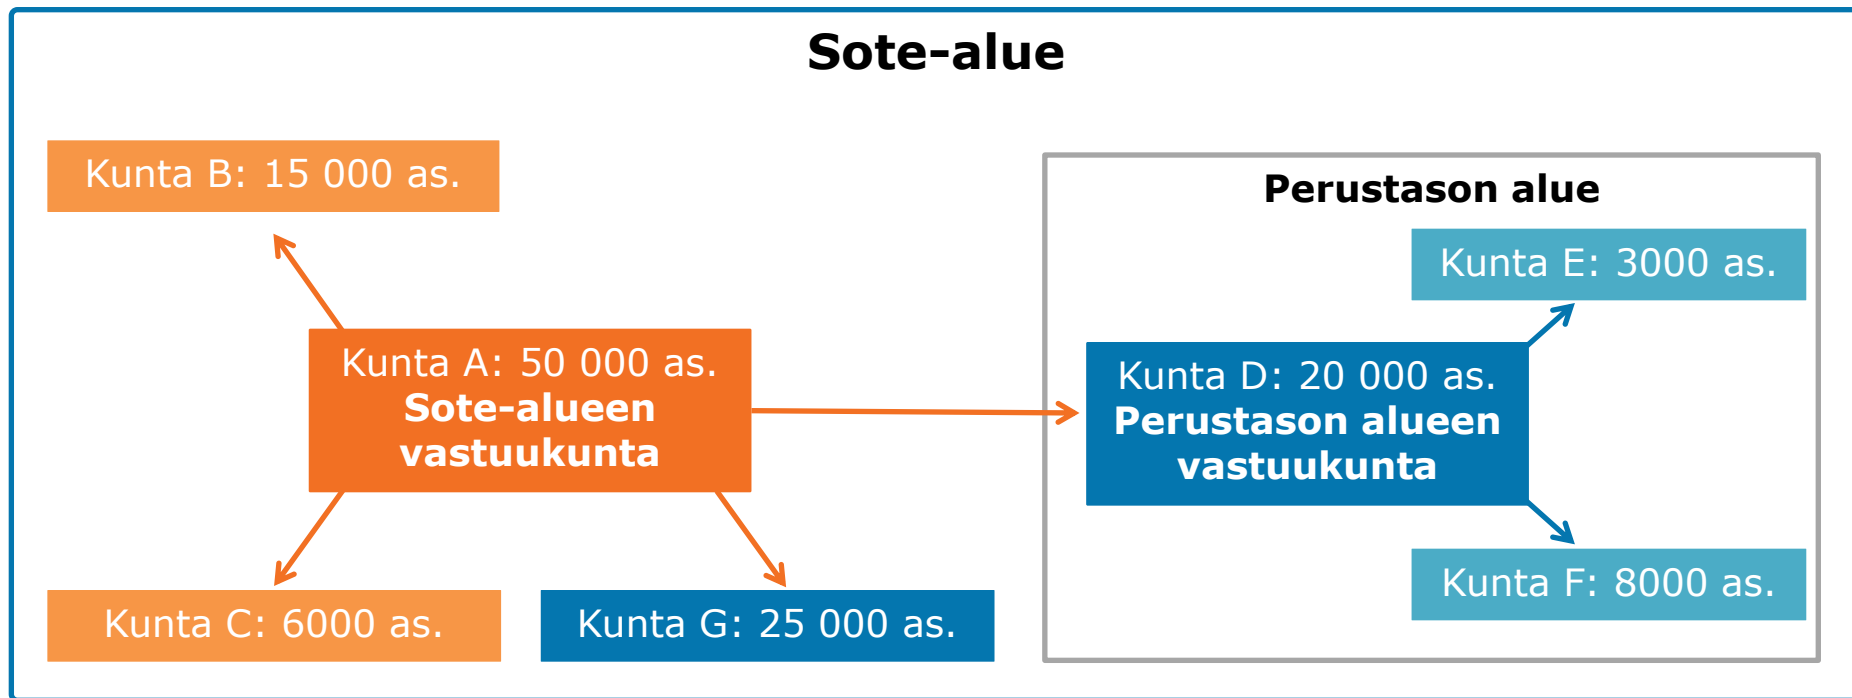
Sote-alue

Kunta B: 15 000 as.

Kunta A: 50 000 as.
Sote-alueen vastuukunta

Kunta C: 6000 as.

Kunta G: 25 000 as.

Perustason alue

Kunta E: 3000 as.

Kunta D: 20 000 as.
Perustason alueen vastuukunta

Kunta F: 8000 as.